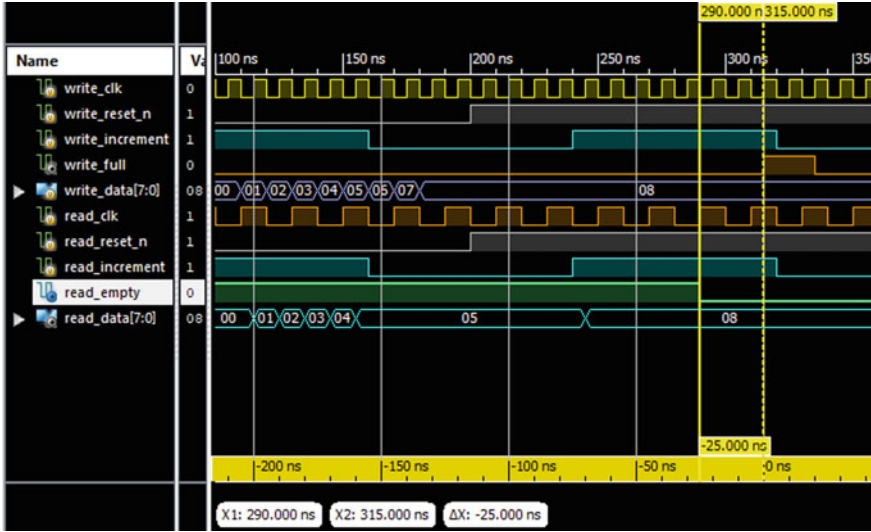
290.000 n 315.000 ns

| Name | Va |
|---|---|
| write_clk | 0 |
| write_reset_n | 1 |
| write_increment | 1 |
| write_full | 0 |
| write_data[7:0] | 08 |
| read_clk | 1 |
| read_reset_n | 1 |
| read_increment | 1 |
| read_empty | 0 |
| read_data[7:0] | 08 |

100 ns 150 ns 200 ns 250 ns 300 ns 350

00 01 02 03 04 05 05 07 08

00 01 02 03 04 05 08

-25.000 ns

-200 ns -150 ns -100 ns -50 ns 0 ns

X1: 290.000 ns X2: 315.000 ns ΔX: -25.000 ns